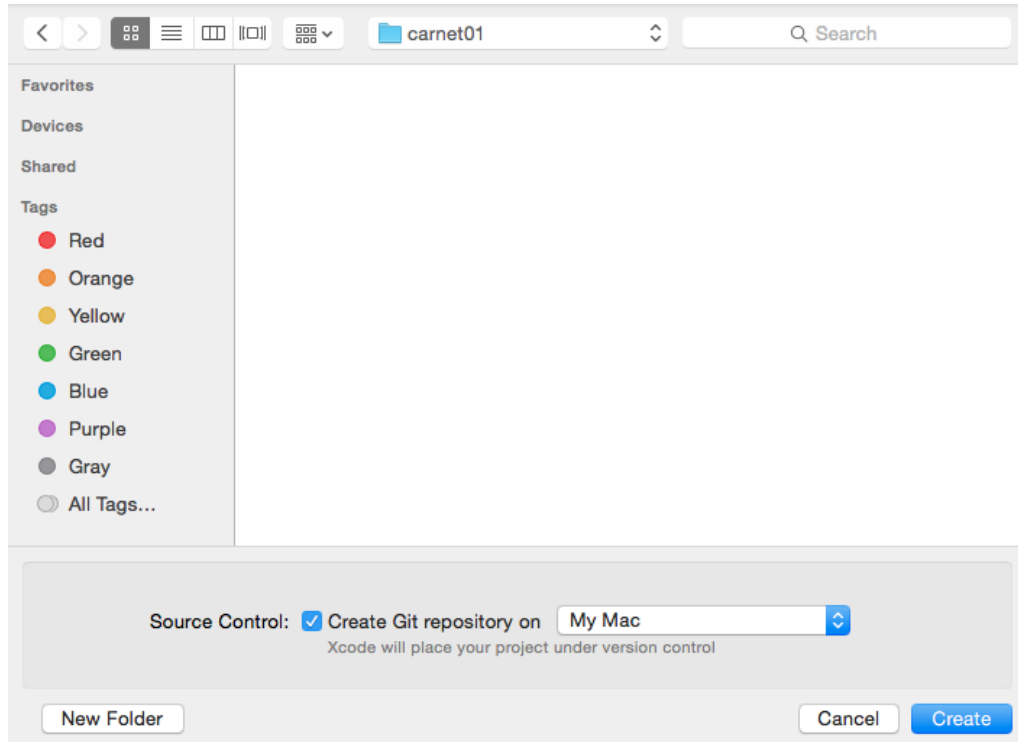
carnet01

Search

Favorites

Devices

Shared

Tags

Red

Orange

Yellow

Green

Blue

Purple

Gray

All Tags...

Source Control: Create Git repository on My Mac

Xcode will place your project under version control

New Folder

Cancel

Create